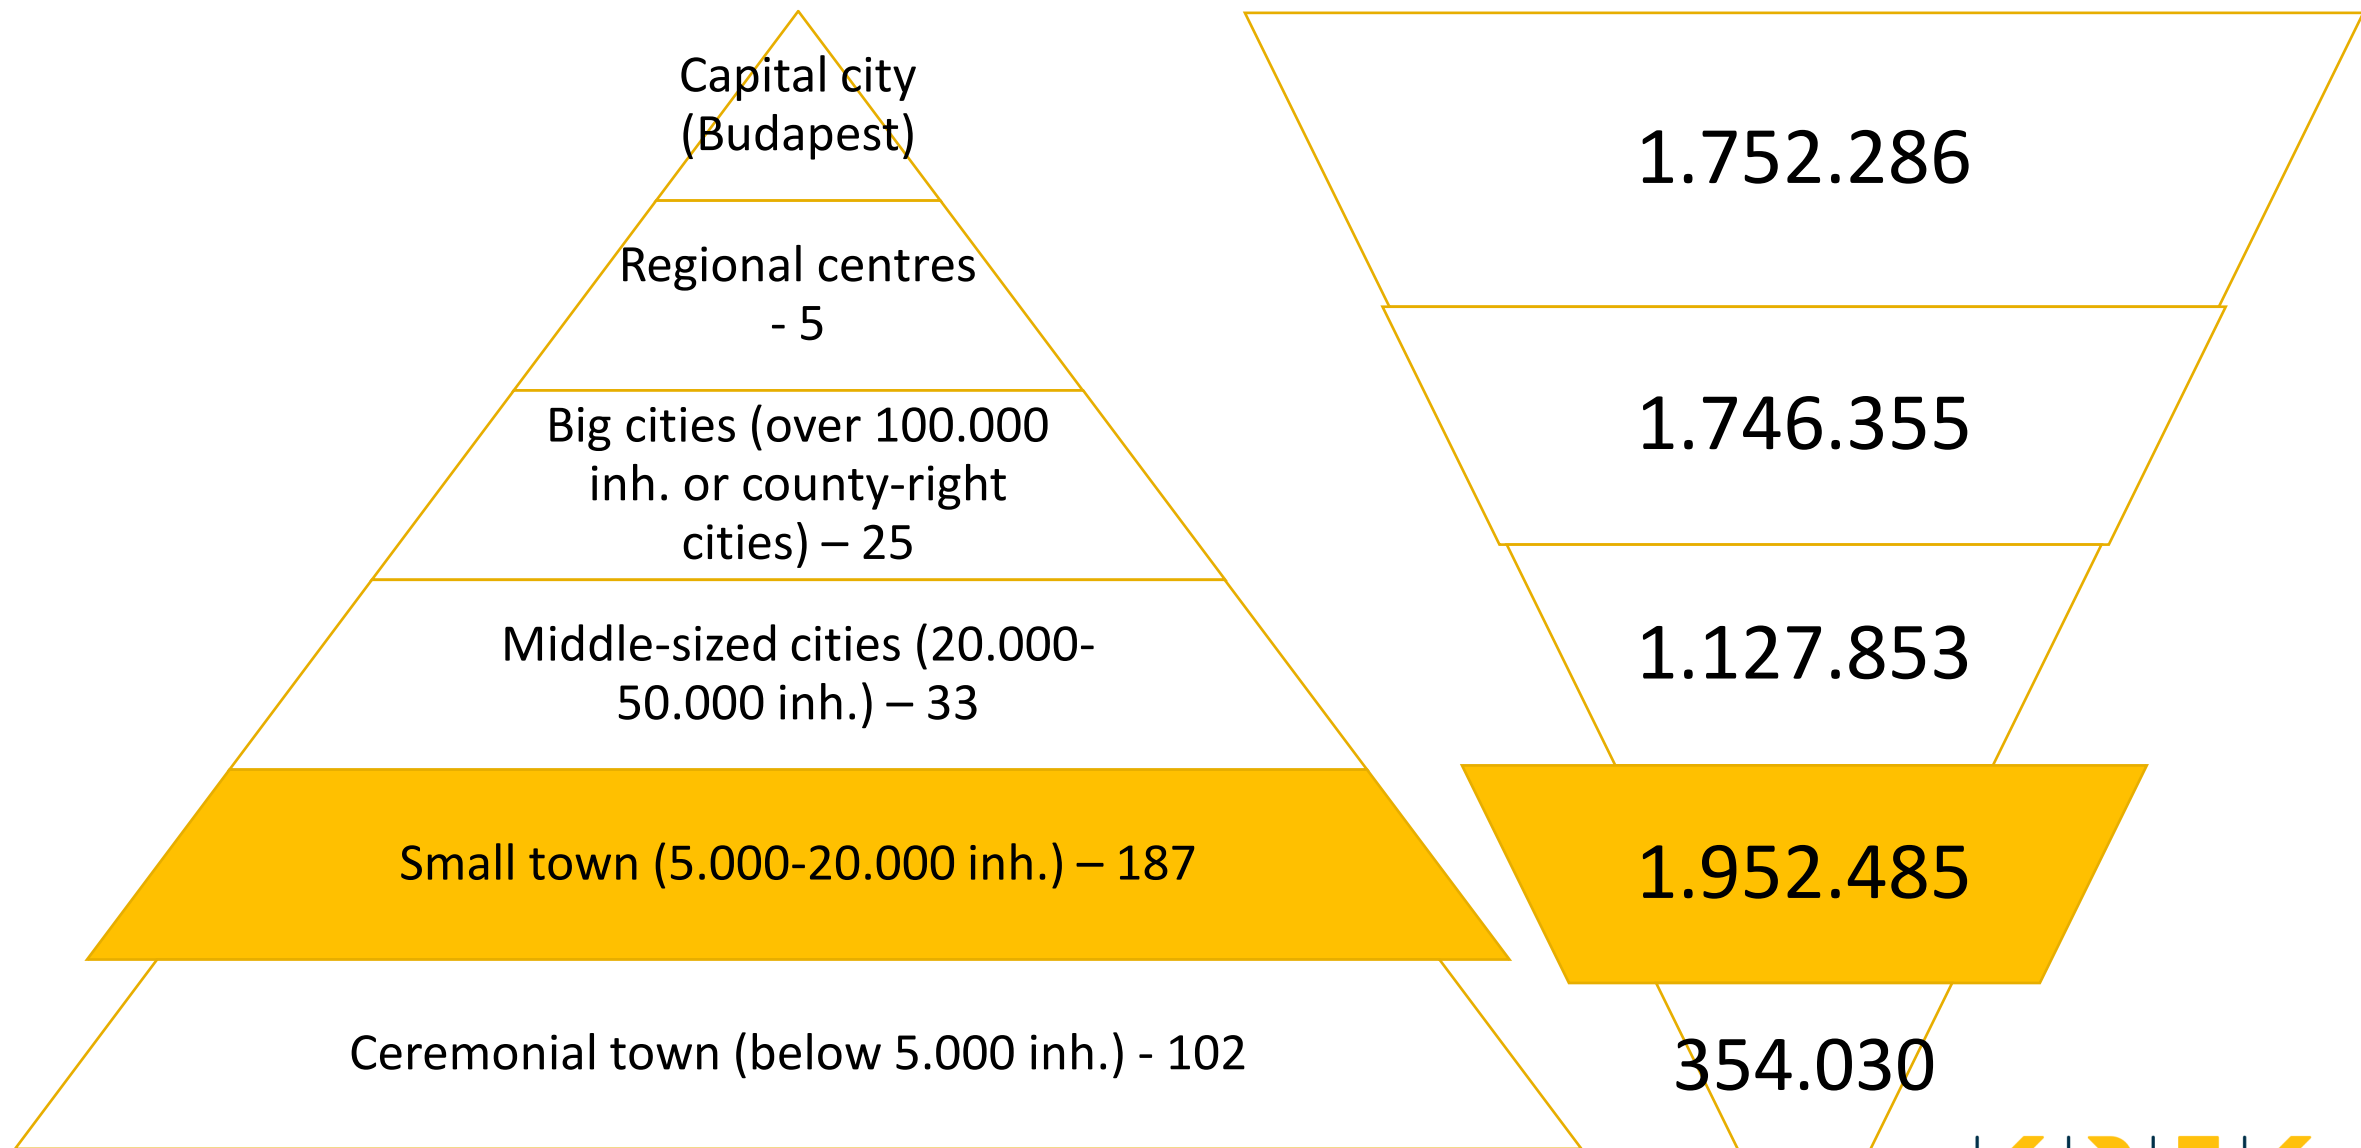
Capital city (Budapest)

Regional centres - 5

Big cities (over 100.000 inh. or county-right cities) – 25

Middle-sized cities (20.000-50.000 inh.) – 33

Small town (5.000-20.000 inh.) – 187

Ceremonial town (below 5.000 inh.) - 102

1.752.286

1.746.355

1.127.853

1.952.485

354.030